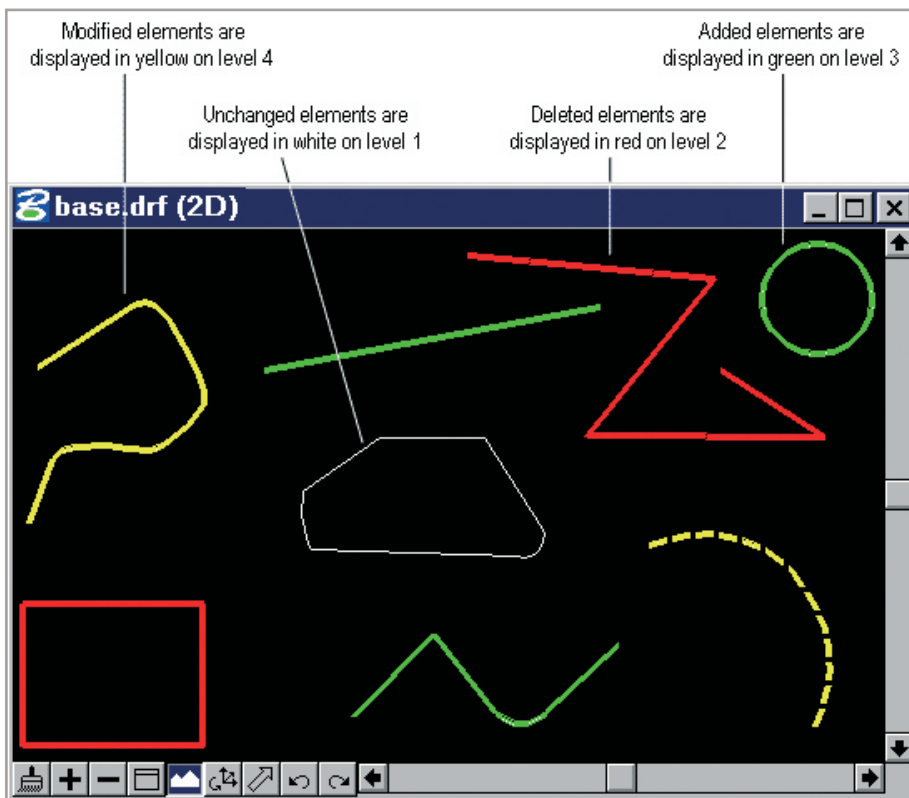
Modified elements are displayed in yellow on level 4

Added elements are displayed in green on level 3

Unchanged elements are displayed in white on level 1

Deleted elements are displayed in red on level 2

base.drf (2D)